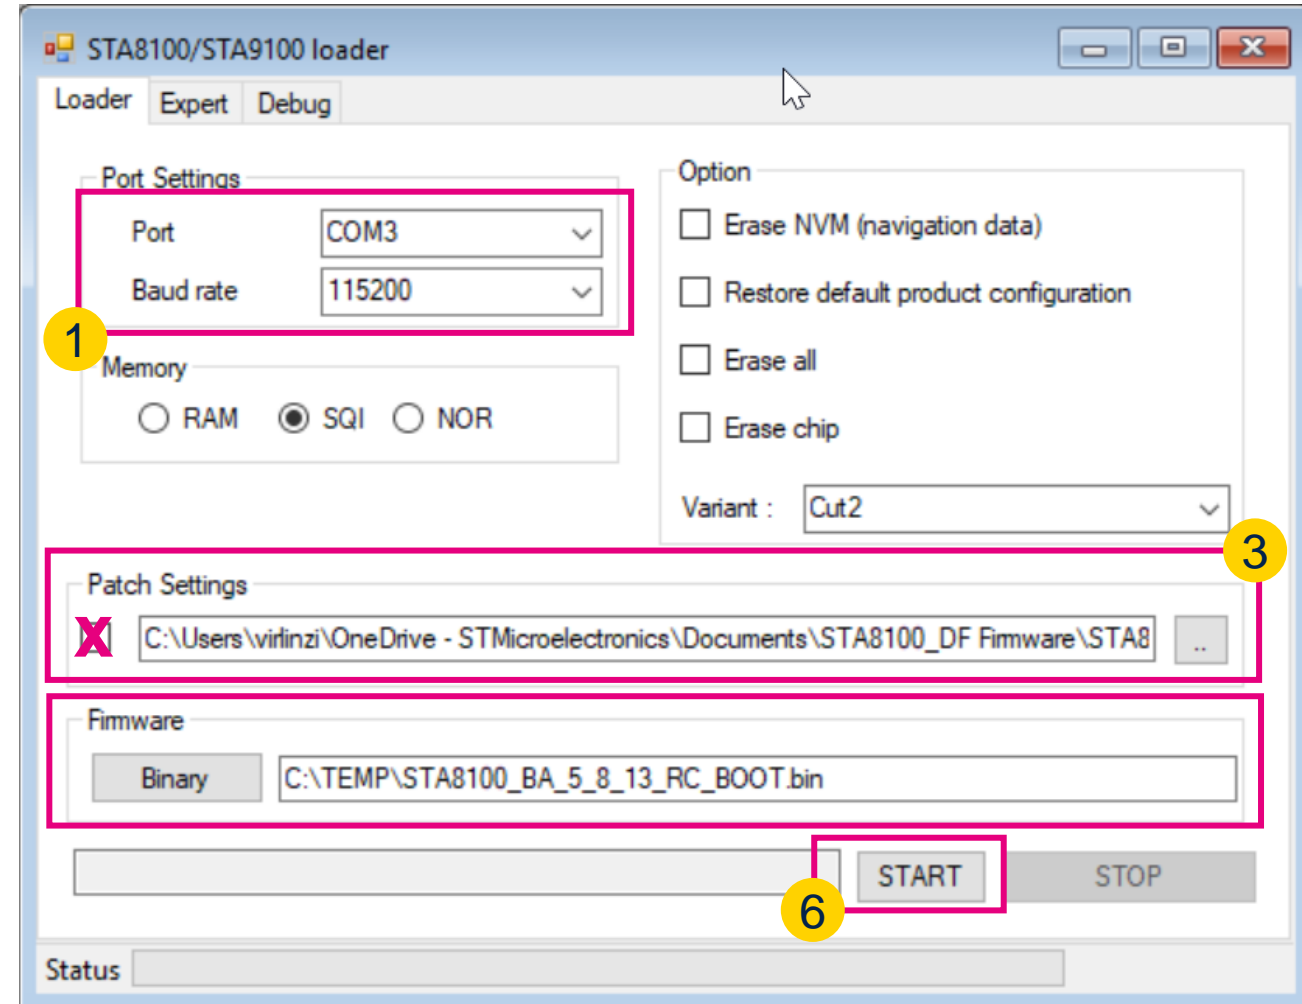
STA8100/STA9100 loader

Loader Expert Debug

Port Settings

Port COM3

Baud rate 115200

1

Memory

RAM SQI NOR

Option

Erase NVM (navigation data)

Restore default product configuration

Erase all

Erase chip

Variant : Cut2

3

Patch Settings

X C:\Users\virlinzi\OneDrive - STMicroelectronics\Documents\STA8100_DF Firmware\STA8 ..

Firmware

Binary C:\TEMP\STA8100_BA_5_8_13_RC_BOOT.bin

START STOP

6

Status